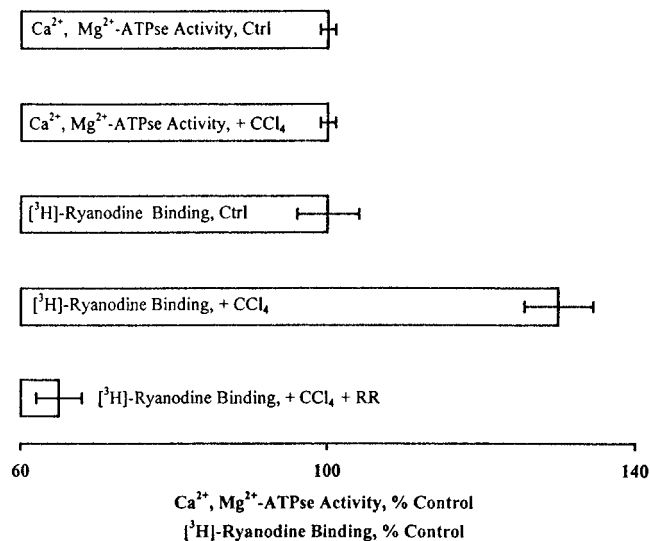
$Ca^{2+}$, $Mg^{2+}$-ATPse Activity, Ctrl

$Ca^{2+}$, $Mg^{2+}$-ATPse Activity, + $CCl_4$

[$^3$H]-Ryanodine Binding, Ctrl

[$^3$H]-Ryanodine Binding, + $CCl_4$

[$^3$H]-Ryanodine Binding, + $CCl_4$ + RR

60

100

140

$Ca^{2+}$, $Mg^{2+}$-ATPse Activity, % Control

[$^3$H]-Ryanodine Binding, % Control